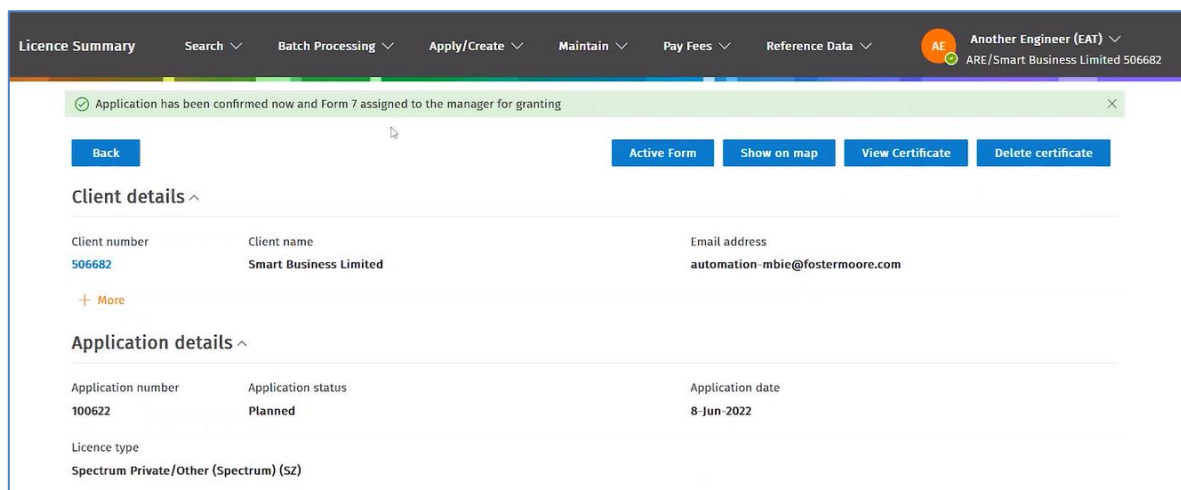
Licence Summary Search Batch Processing Apply/Create Maintain Pay Fees Reference Data AE Another Engineer (EAT) ARE/Smart Business Limited 506682

Application has been confirmed now and Form 7 assigned to the manager for granting ×

Back

Active Form Show on map View Certificate Delete certificate

Client details

| Client number | Client name | Email address |
|---|---|---|
| 506682 | Smart Business Limited | automation-mbie@fostermoore.com |

+ More

Application details

| Application number | Application status | Application date |
|---|---|---|
| 100622 | Planned | 8-Jun-2022 |

Licence type
Spectrum Private/Other (Spectrum) (SZ)